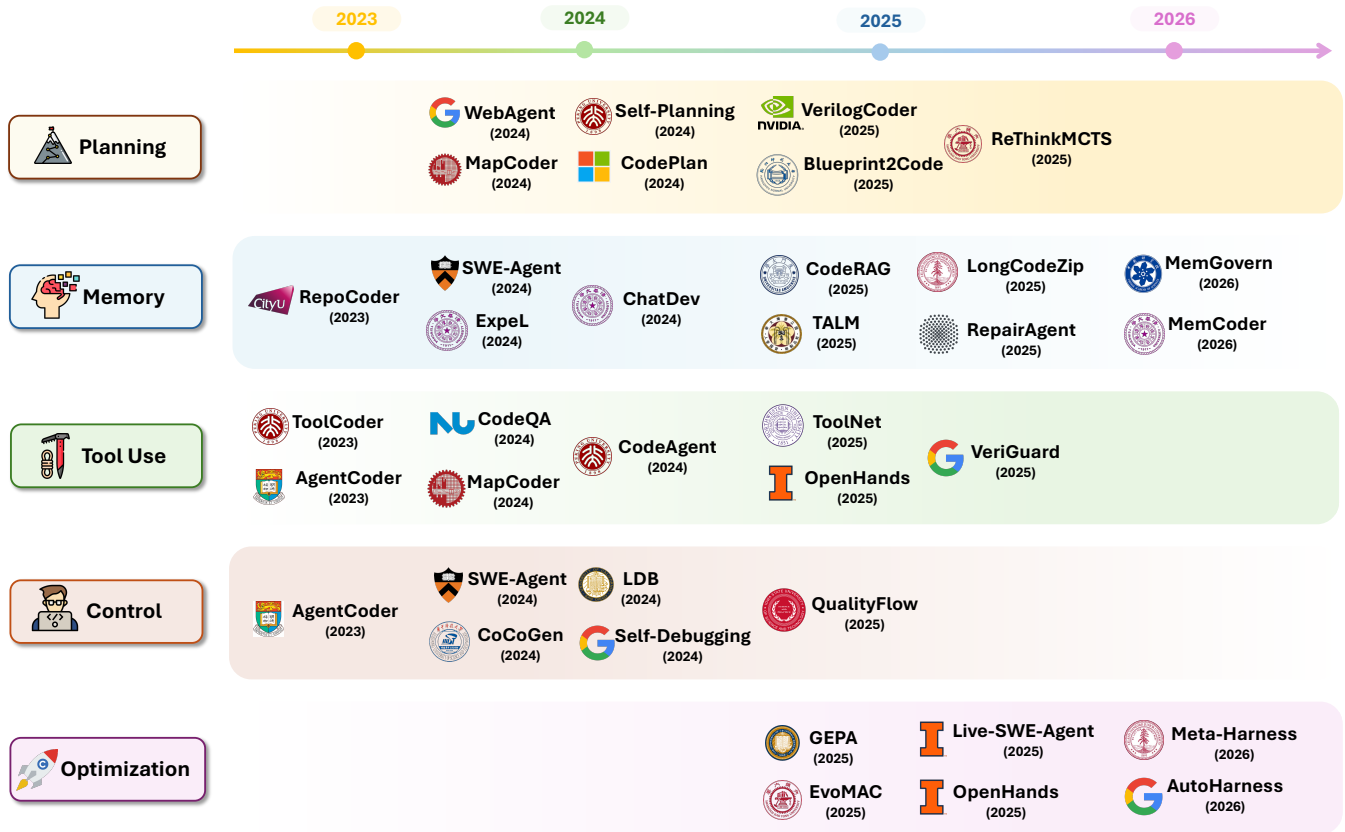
2023
2024
2025
2026

Planning

WebAgent (2024)
Self-Planning (2024)
VerilogCoder (2025)
ReThinkMCTS (2025)
MapCoder (2024)
CodePlan (2024)
Blueprint2Code (2025)

Memory

CityU
RepoCoder (2023)
SWE-Agent (2024)
ExpeL (2024)
ChatDev (2024)
CodeRAG (2025)
TALM (2025)
LongCodeZip (2025)
RepairAgent (2025)
MemGovern (2026)
MemCoder (2026)

Tool Use

ToolCoder (2023)
AgentCoder (2023)
CodeQA (2024)
MapCoder (2024)
CodeAgent (2024)
ToolNet (2025)
OpenHands (2025)
VeriGuard (2025)

Control

AgentCoder (2023)
SWE-Agent (2024)
CoCoGen (2024)
LDB (2024)
Self-Debugging (2024)
QualityFlow (2025)

Optimization

GEPA (2025)
EvoMAC (2025)
Live-SWE-Agent (2025)
OpenHands (2025)
Meta-Harness (2026)
AutoHarness (2026)